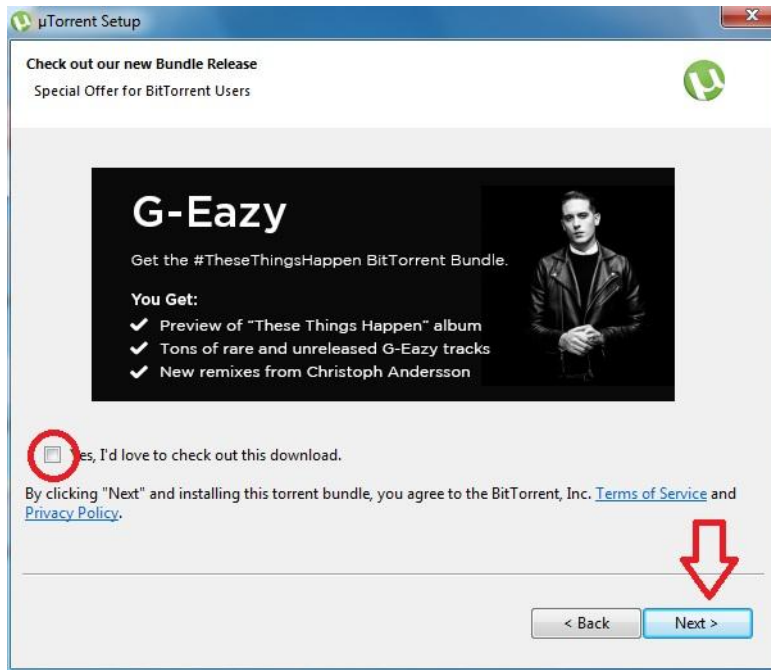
µTorrent Setup

Check out our new Bundle Release

Special Offer for BitTorrent Users

G-Eazy

Get the #TheseThingsHappen BitTorrent Bundle.

You Get:

✔ Preview of "These Things Happen" album

✔ Tons of rare and unreleased G-Eazy tracks

✔ New remixes from Christoph Andersson

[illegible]es, I'd love to check out this download.

By clicking "Next" and installing this torrent bundle, you agree to the BitTorrent, Inc. Terms of Service and Privacy Policy.

< Back

Next >